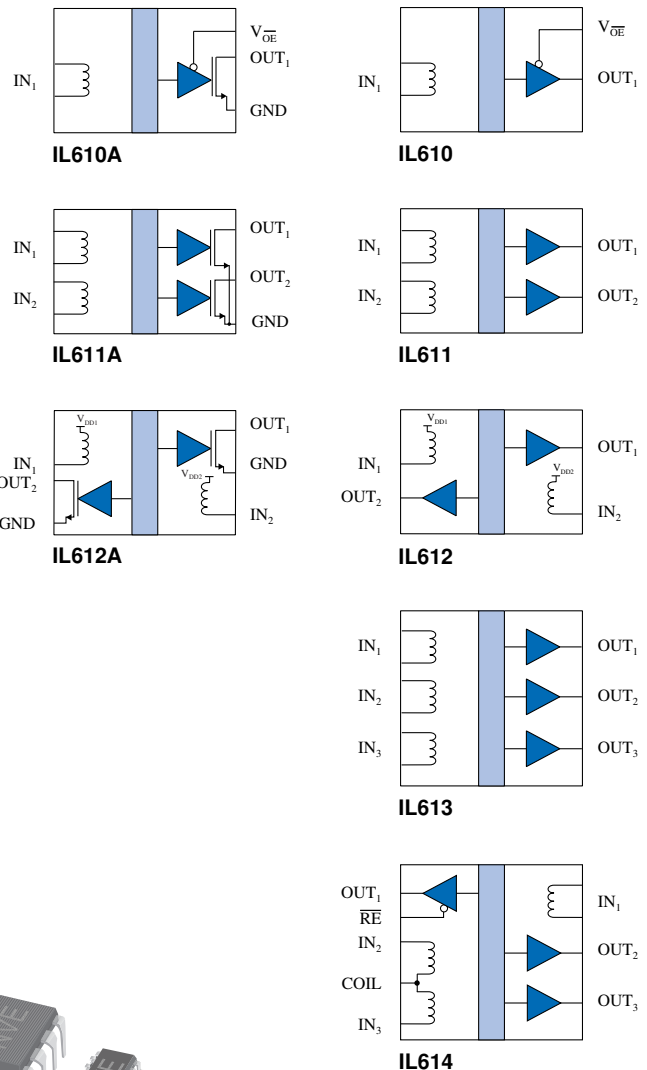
IN$_1$
$V_{\overline{OE}}$
OUT$_1$
GND
IL610A

IN$_1$
$V_{\overline{OE}}$
OUT$_1$
IL610

IN$_1$
IN$_2$
OUT$_1$
OUT$_2$
GND
IL611A

IN$_1$
IN$_2$
OUT$_1$
OUT$_2$
IL611

$V_{DD1}$
IN$_1$
OUT$_2$
GND
OUT$_1$
GND
$V_{DD2}$
IN$_2$
IL612A

$V_{DD1}$
IN$_1$
OUT$_2$
OUT$_1$
$V_{DD2}$
IN$_2$
IL612

IN$_1$
IN$_2$
IN$_3$
OUT$_1$
OUT$_2$
OUT$_3$
IL613

OUT$_1$
$\overline{RE}$
IN$_2$
COIL
IN$_3$
IN$_1$
OUT$_2$
OUT$_3$
IL614